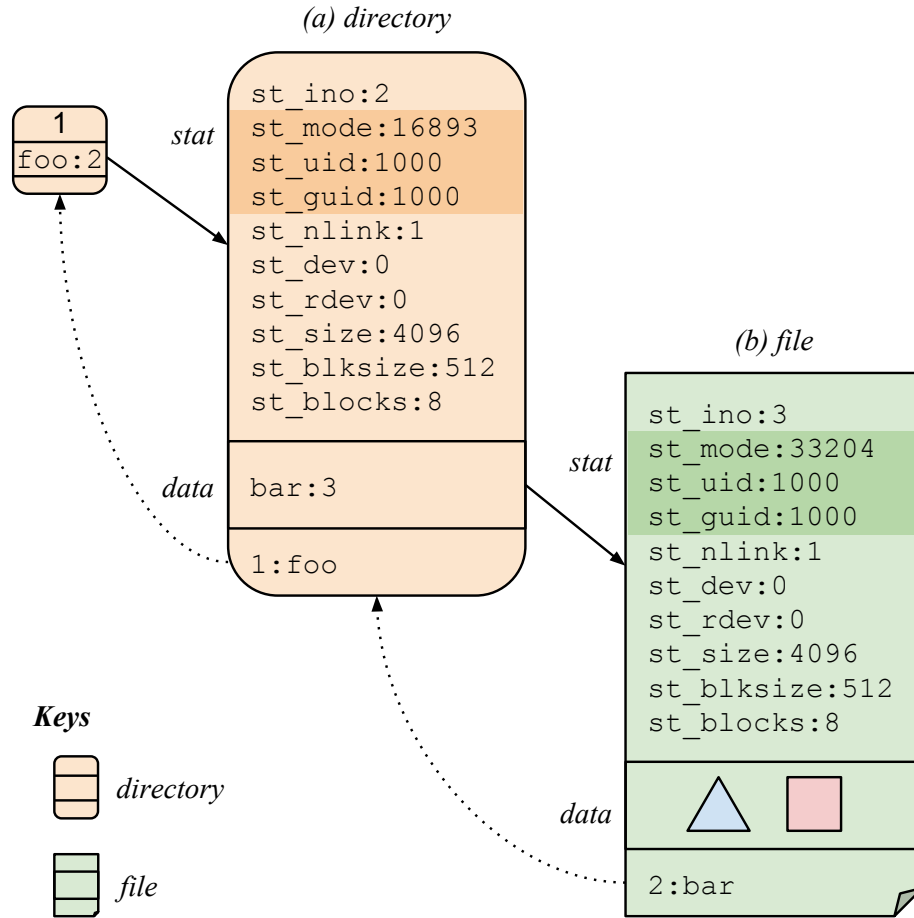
(a) directory

1
foo:2

stat

st_ino:2
st_mode:16893
st_uid:1000
st_guid:1000
st_nlink:1
st_dev:0
st_rdev:0
st_size:4096
st_blksize:512
st_blocks:8

data

bar:3

1:foo

(b) file

stat

st_ino:3
st_mode:33204
st_uid:1000
st_guid:1000
st_nlink:1
st_dev:0
st_rdev:0
st_size:4096
st_blksize:512
st_blocks:8

data

2:bar

Keys

directory

file